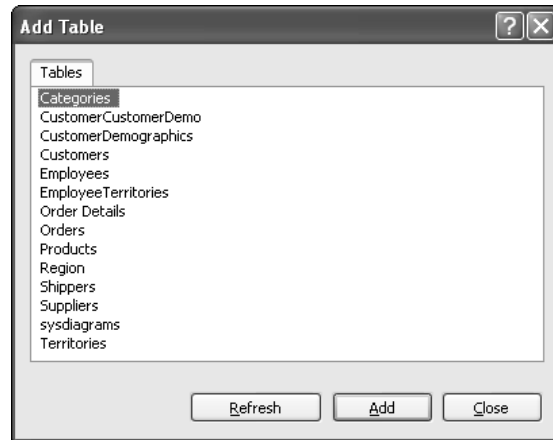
Add Table

Tables

Categories
CustomerCustomerDemo
CustomerDemographics
Customers
Employees
EmployeeTerritories
Order Details
Orders
Products
Region
Shippers
Suppliers
sysdiagrams
Territories

Refresh
Add
Close